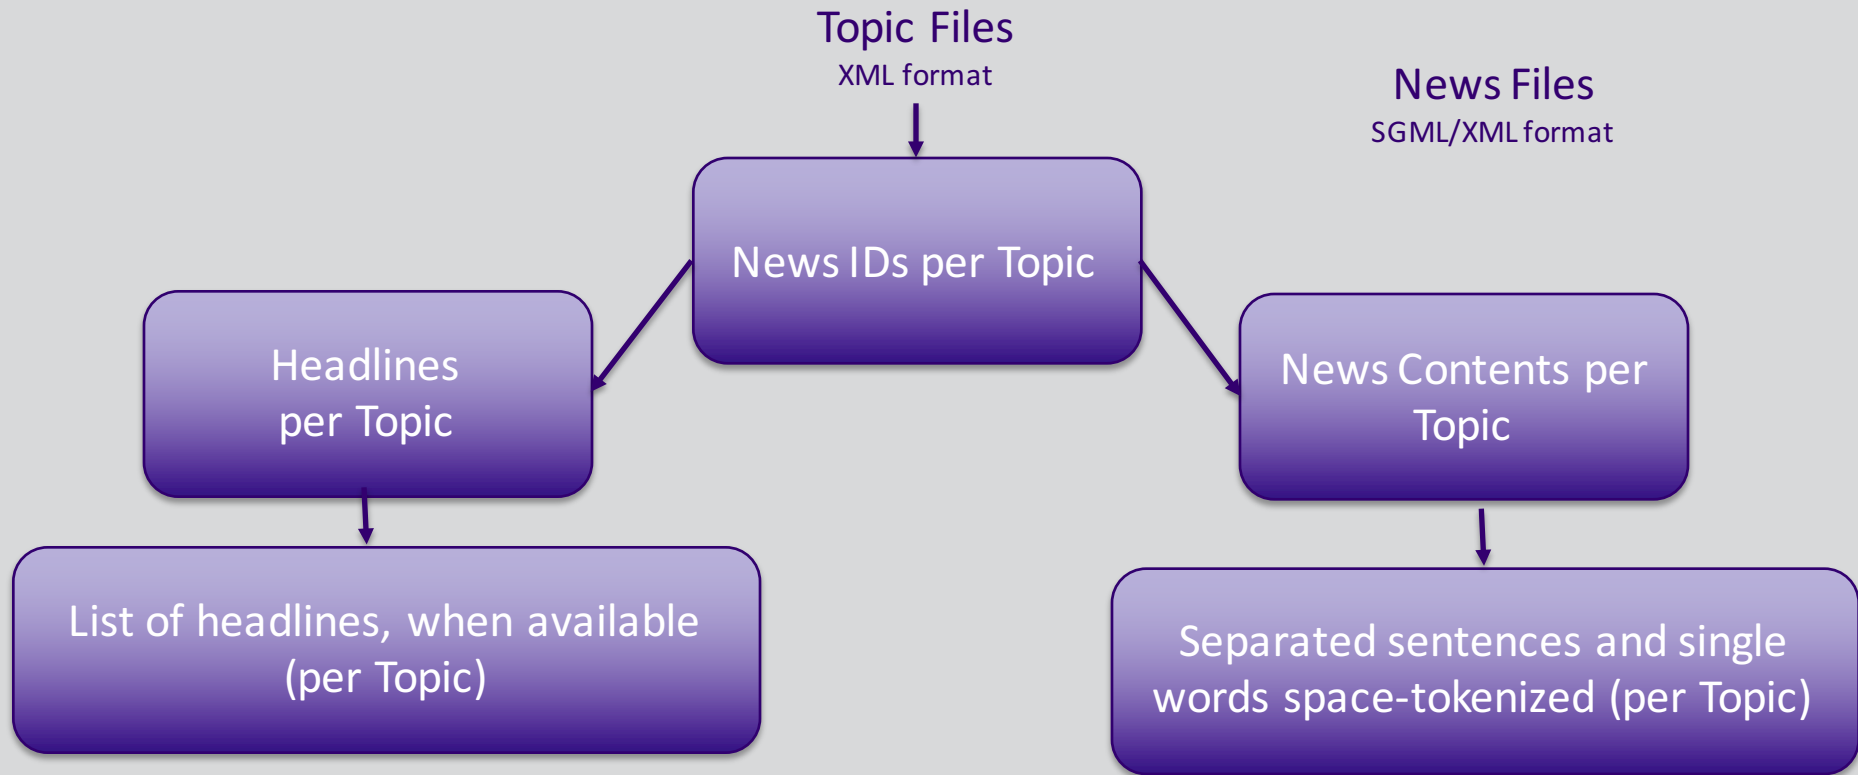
Topic Files
XML format

News Files
SGML/XML format

News IDs per Topic

Headlines per Topic

News Contents per Topic

List of headlines, when available (per Topic)

Separated sentences and single words space-tokenized (per Topic)